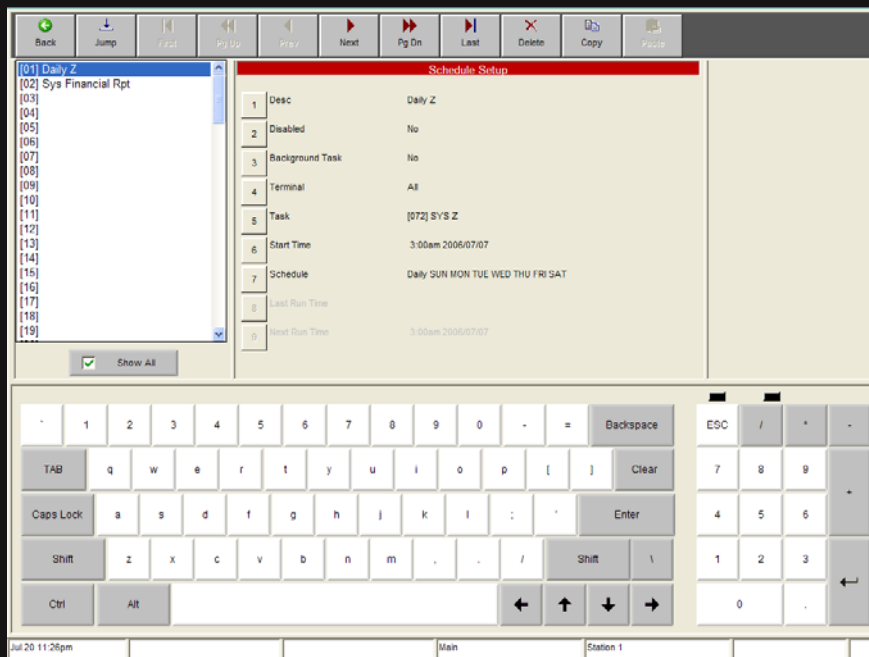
Back Jump First Pg Up Prev Next Pg Dn Last Delete Copy Paste

[01] Daily Z
[02] Sys Financial Rpt
[03]
[04]
[05]
[06]
[07]
[08]
[09]
[10]
[11]
[12]
[13]
[14]
[15]
[16]
[17]
[18]
[19]

Show All

Schedule Setup

| | | |
|---|---|---|
| 1 | Desc | Daily Z |
| 2 | Disabled | No |
| 3 | Background Task | No |
| 4 | Terminal | All |
| 5 | Task | [072] SYS Z |
| 6 | Start Time | 3:00am 2006/07/07 |
| 7 | Schedule | Daily SUN MON TUE WED THU FRI SAT |
| 8 | Last Run Time | |
| 9 | Next Run Time | 3:00am 2006/07/07 |

` 1 2 3 4 5 6 7 8 9 0 - = Backspace
TAB q w e r t y u i o p [ ] Clear
Caps Lock a s d f g h j k l ; ' Enter
Shift z x c v b n m , . / Shift \
Ctrl Alt

ESC / * -
7 8 9 +
4 5 6
1 2 3
0 .

Jul 20 11:26pm Main Station 1